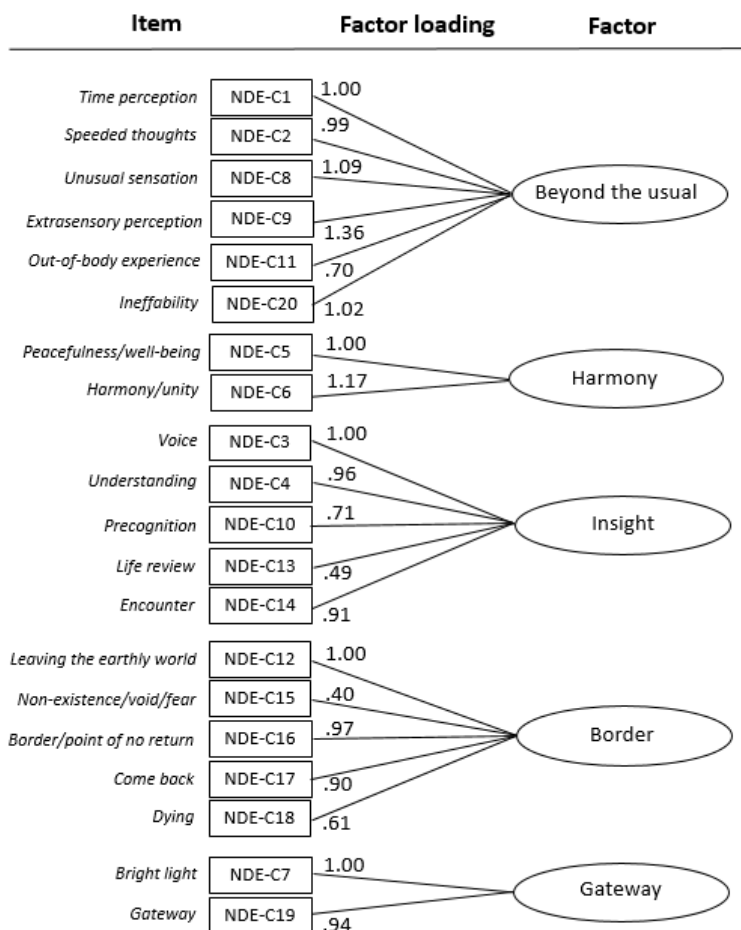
Item | Factor loading | Factor

Time perception NDE-C1 1.00
Speeded thoughts NDE-C2 .99
Unusual sensation NDE-C8 1.09
Extrasensory perception NDE-C9 1.36
Out-of-body experience NDE-C11 .70
Ineffability NDE-C20 1.02
Beyond the usual

Peacefulness/well-being NDE-C5 1.00
Harmony/unity NDE-C6 1.17
Harmony

Voice NDE-C3 1.00
Understanding NDE-C4 .96
Precognition NDE-C10 .71
Life review NDE-C13 .49
Encounter NDE-C14 .91
Insight

Leaving the earthly world NDE-C12 1.00
Non-existence/void/fear NDE-C15 .40
Border/point of no return NDE-C16 .97
Come back NDE-C17 .90
Dying NDE-C18 .61
Border

Bright light NDE-C7 1.00
Gateway NDE-C19 .94
Gateway